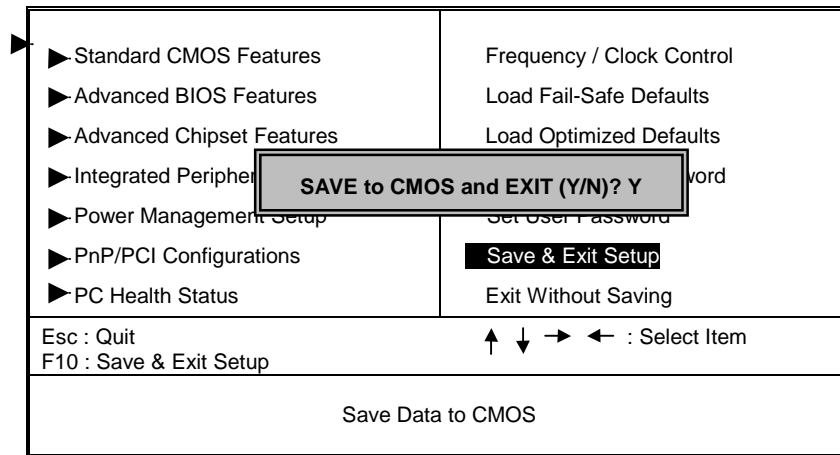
Standard CMOS Features
Advanced BIOS Features
Advanced Chipset Features
Integrated Peripher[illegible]
Power Management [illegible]
PnP/PCI Configurations
PC Health Status

Frequency / Clock Control
Load Fail-Safe Defaults
Load Optimized Defaults
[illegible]word
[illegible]
Save & Exit Setup
Exit Without Saving

SAVE to CMOS and EXIT (Y/N)? Y

Esc : Quit
F10 : Save & Exit Setup

↑ ↓ → ← : Select Item

Save Data to CMOS